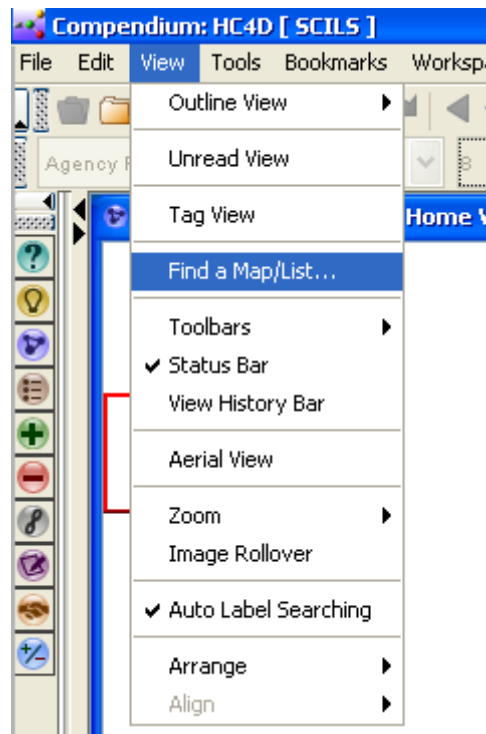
Compendium: HC4D [ SCILS ]

File Edit View Tools Bookmarks Worksp

Agency F

Home V

Outline View
Unread View
Tag View
Find a Map/List...
Toolbars
✔ Status Bar
View History Bar
Aerial View
Zoom
Image Rollover
✔ Auto Label Searching
Arrange
Align